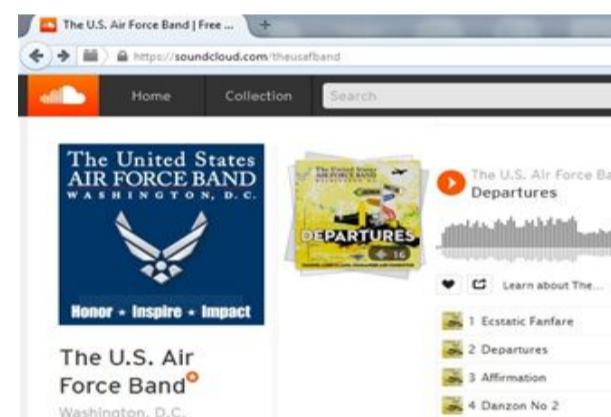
The U.S. Air Force Band | Free ...

https://soundcloud.com/theusafband

Home
Collection
Search

The United States
AIR FORCE BAND
WASHINGTON, D.C.

Honor • Inspire • Impact

The U.S. Air Force Band

Washington, D.C.

DEPARTURES
16

The U.S. Air Force Ba
Departures

Learn about The...

1 Ecstatic Fanfare
2 Departures
3 Affirmation
4 Danzon No 2